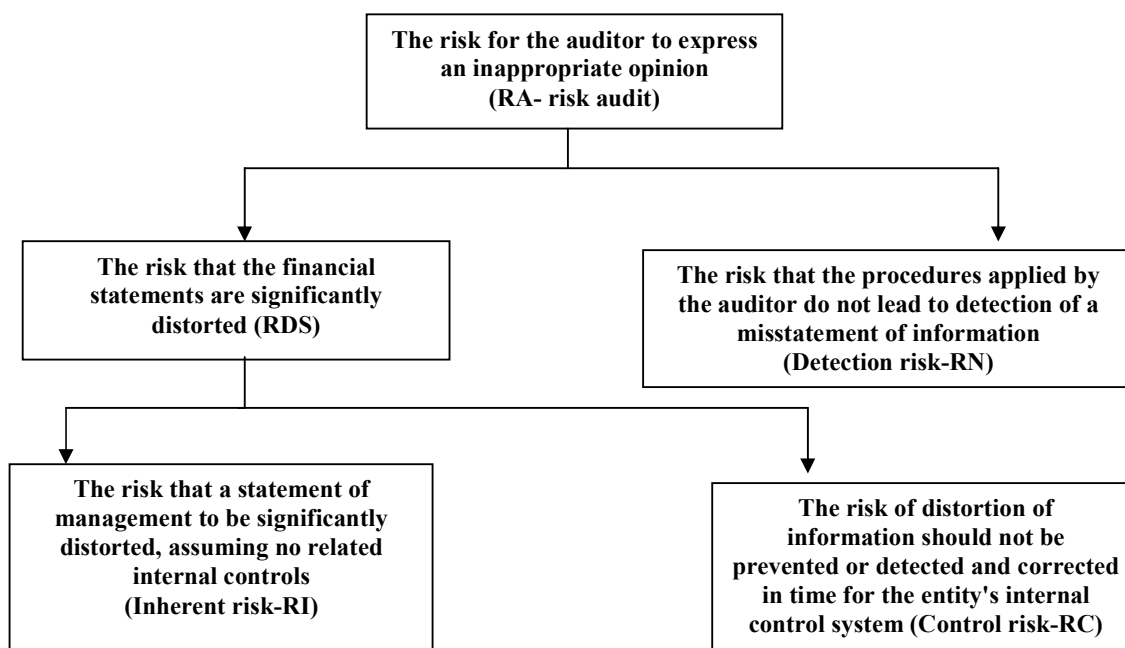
The risk for the auditor to express an inappropriate opinion
(RA- risk audit)

The risk that the financial statements are significantly distorted (RDS)

The risk that the procedures applied by the auditor do not lead to detection of a misstatement of information
(Detection risk-RN)

The risk that a statement of management to be significantly distorted, assuming no related internal controls
(Inherent risk-RI)

The risk of distortion of information should not be prevented or detected and corrected in time for the entity's internal control system (Control risk-RC)